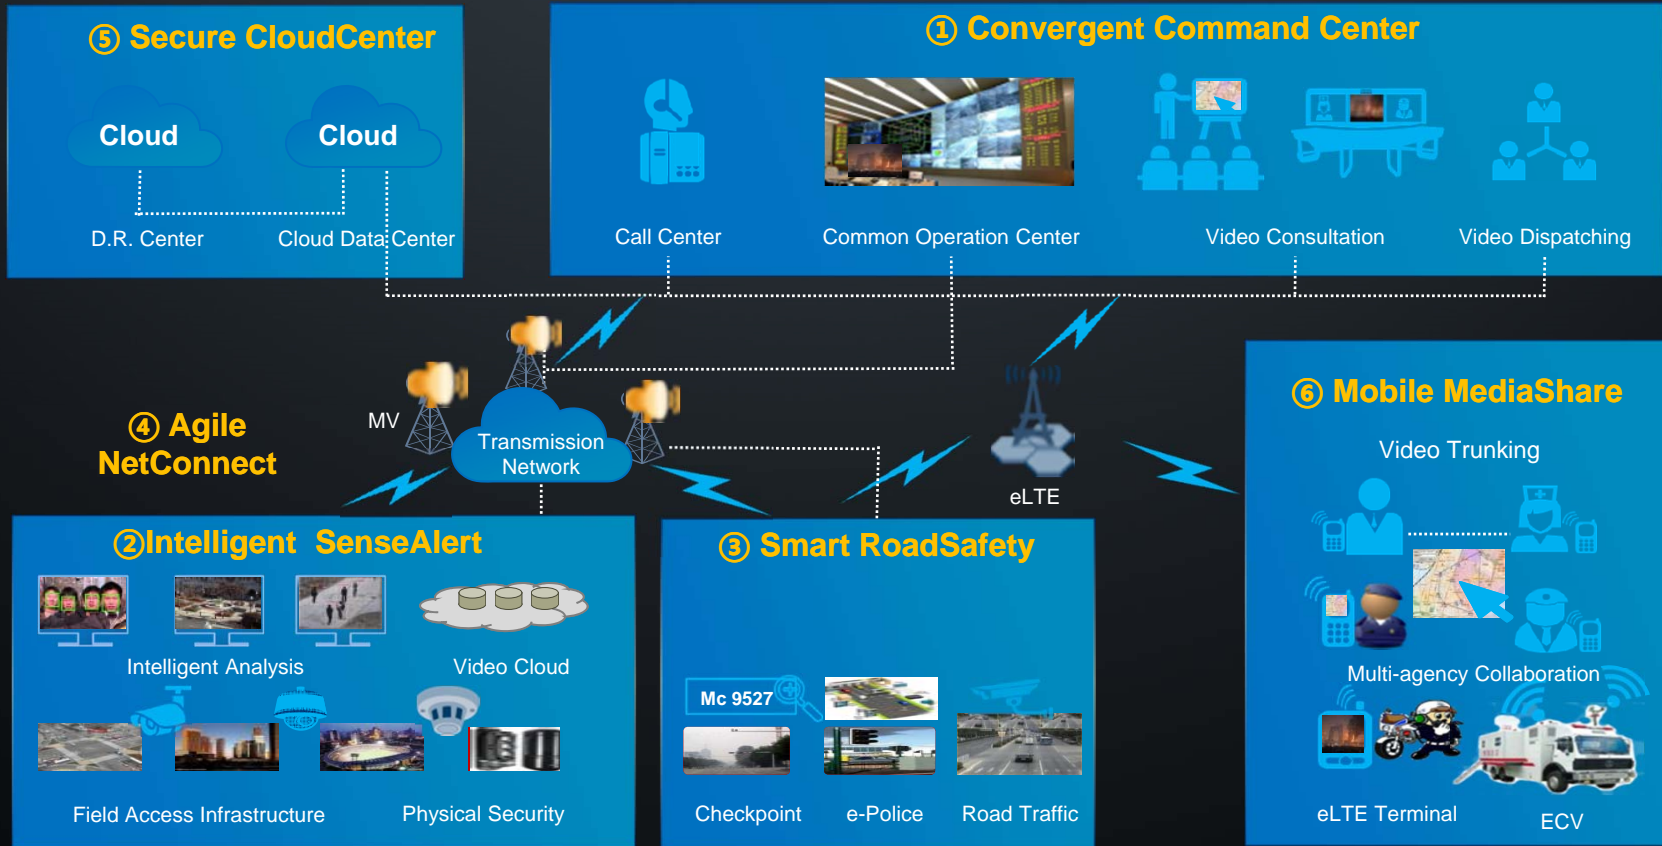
⑤ Secure CloudCenter

Cloud

Cloud

D.R. Center

Cloud Data Center

① Convergent Command Center

Call Center

Common Operation Center

Video Consultation

Video Dispatching

④ Agile NetConnect

MV

Transmission Network

eLTE

⑥ Mobile MediaShare

Video Trunking

Multi-agency Collaboration

eLTE Terminal

ECV

②Intelligent SenseAlert

Intelligent Analysis

Video Cloud

Field Access Infrastructure

Physical Security

③ Smart RoadSafety

Mc 9527

Checkpoint

e-Police

Road Traffic